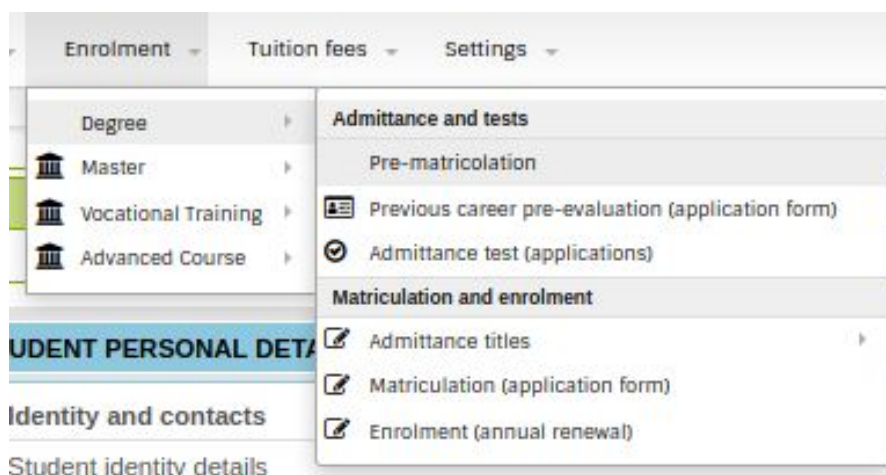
Enrolment Tuition fees Settings

Degree
Master
Vocational Training
Advanced Course

Admittance and tests
Pre-matricolation
Previous career pre-evaluation (application form)
Admittance test (applications)
Matriculation and enrolment
Admittance titles
Matriculation (application form)
Enrolment (annual renewal)

UDENT PERSONAL DETA

Identity and contacts

Student identity details